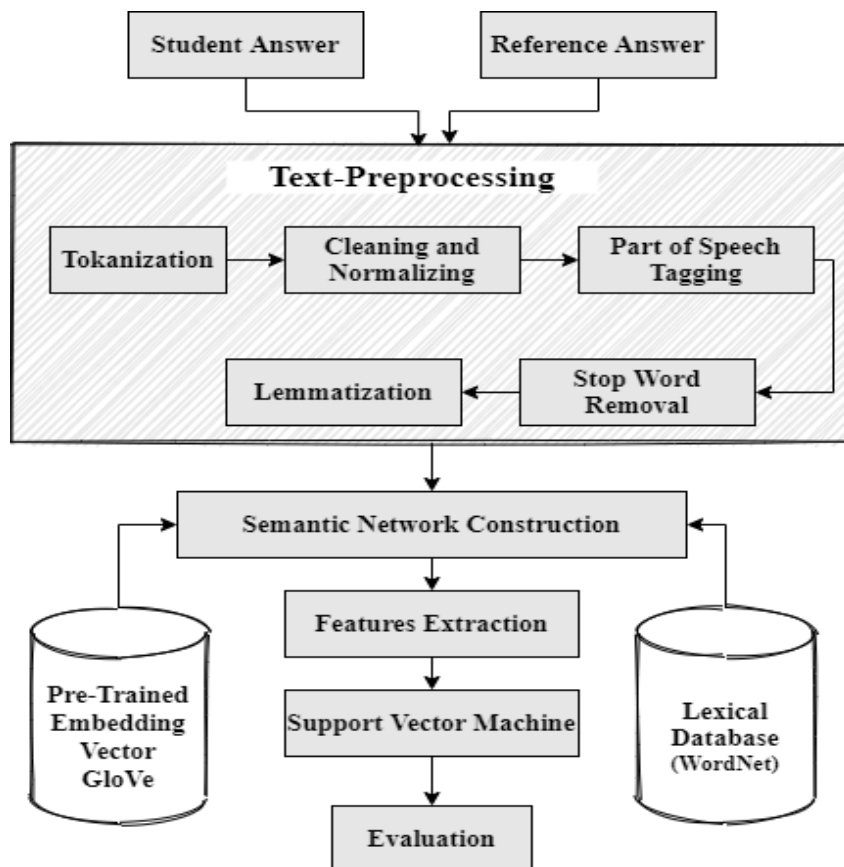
Student Answer

Reference Answer

Text-Preprocessing

Tokanization

Cleaning and Normalizing

Part of Speech Tagging

Stop Word Removal

Lemmatization

Semantic Network Construction

Pre-Trained Embedding Vector GloVe

Features Extraction

Support Vector Machine

Evaluation

Lexical Database (WordNet)